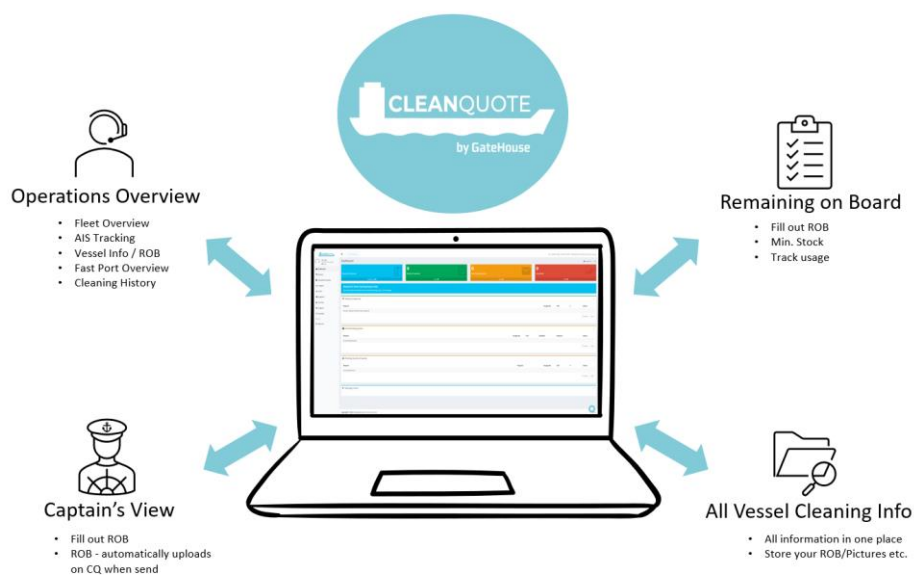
CLEANQUOTE
by GateHouse

Operations Overview
- Fleet Overview
- AIS Tracking
- Vessel Info / ROB
- Fast Port Overview
- Cleaning History

Remaining on Board
- Fill out ROB
- Min. Stock
- Track usage

Captain's View
- Fill out ROB
- ROB - automatically uploads on CQ when send

All Vessel Cleaning Info
- All information in one place
- Store your ROB/Pictures etc.